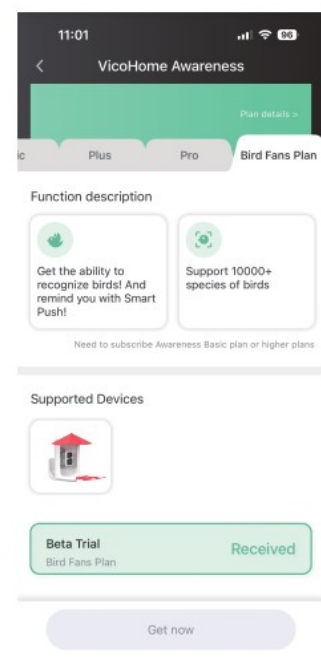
11:01

96

VicoHome Awareness

Plan details >

ic

Plus

Pro

Bird Fans Plan

Function description

Get the ability to recognize birds! And remind you with Smart Push!

Support 10000+ species of birds

Need to subscribe Awareness Basic plan or higher plans

Supported Devices

Beta Trial

Bird Fans Plan

Received

Get now